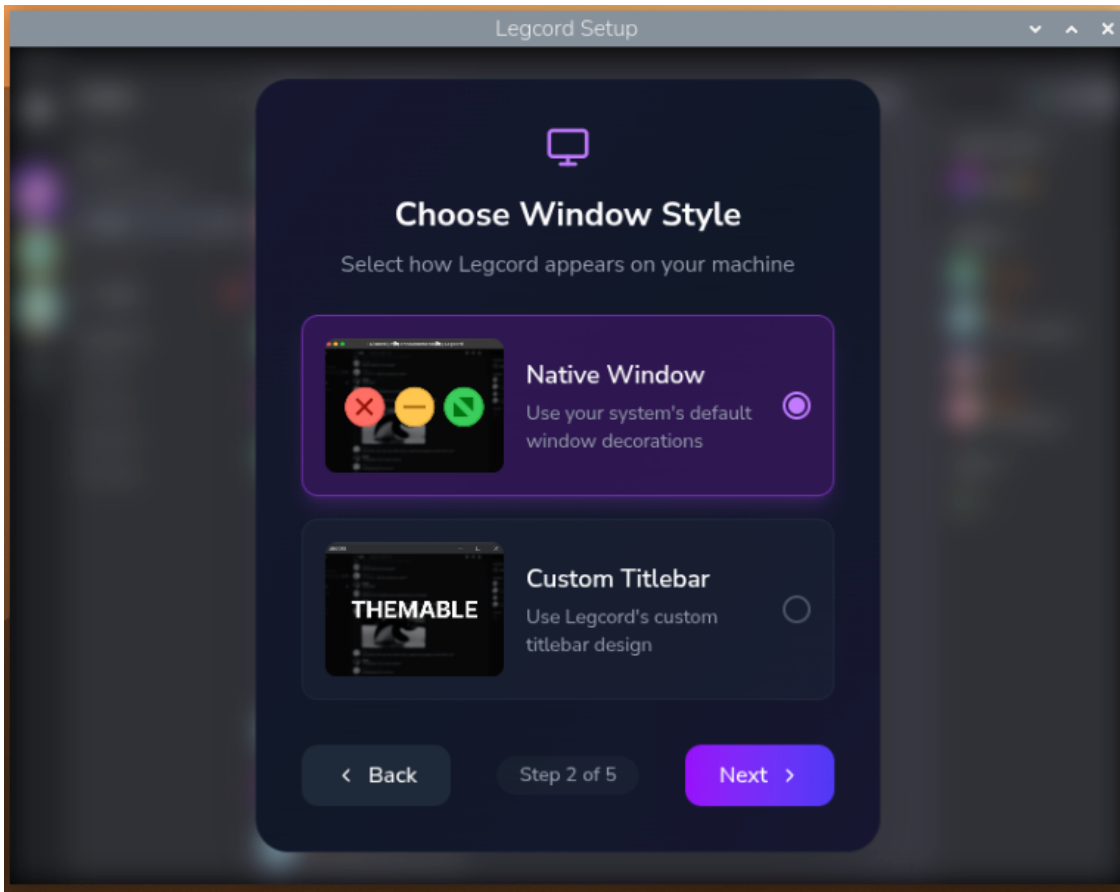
Legcord Setup

Choose Window Style

Select how Legcord appears on your machine

Native Window
Use your system's default window decorations

THEMABLE

Custom Titlebar
Use Legcord's custom titlebar design

Back

Step 2 of 5

Next